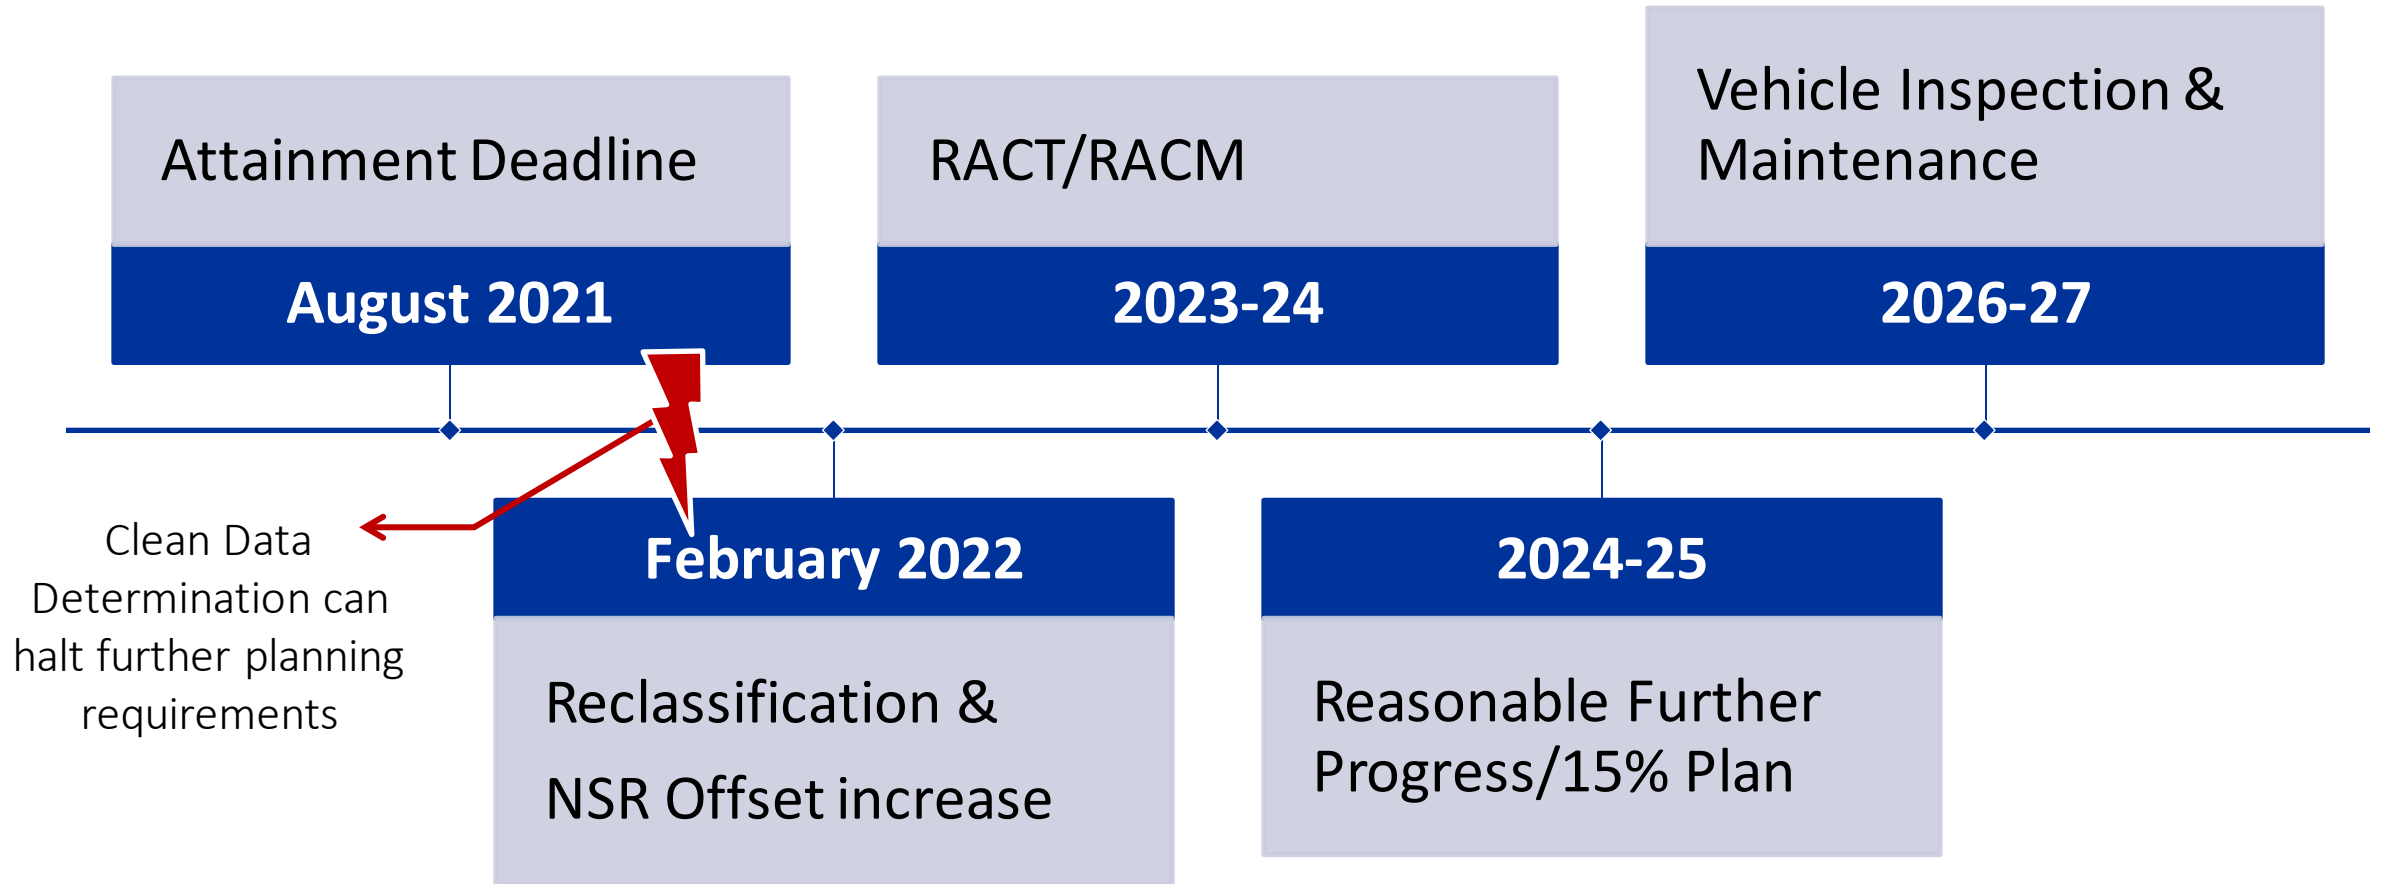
Attainment Deadline

August 2021

RACT/RACM

2023-24

Vehicle Inspection & Maintenance

2026-27

Clean Data Determination can halt further planning requirements

February 2022

Reclassification &

NSR Offset increase

2024-25

Reasonable Further Progress/15% Plan